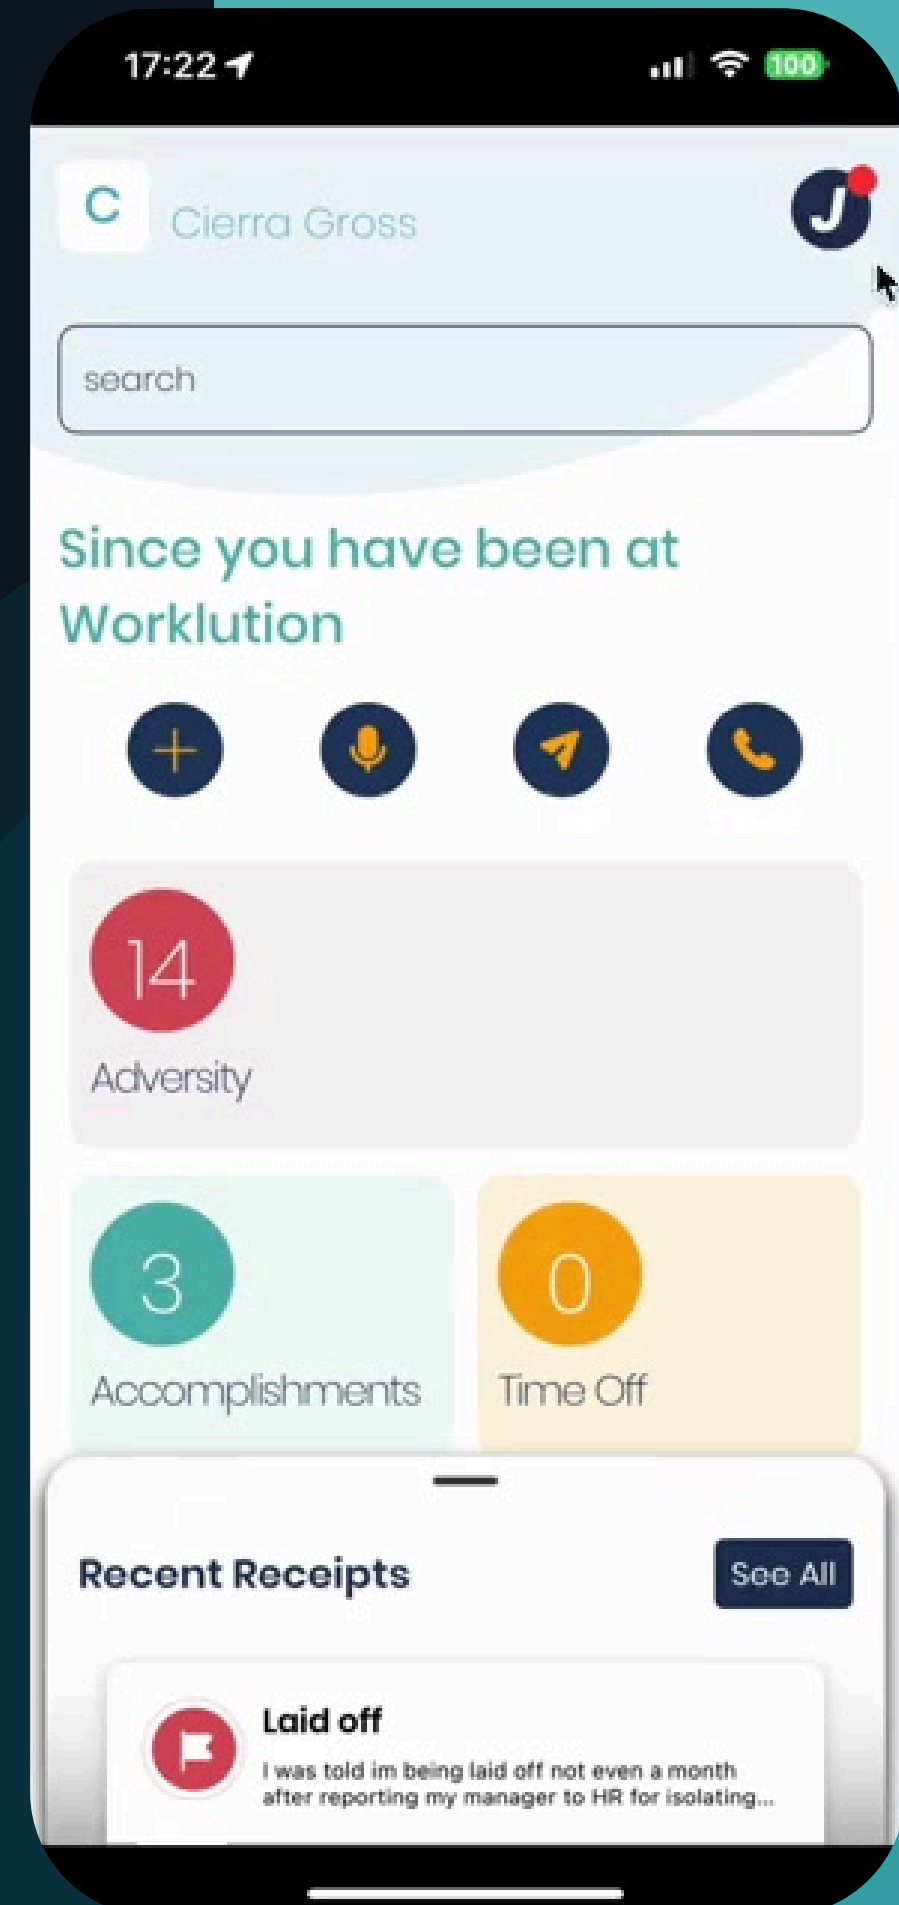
17:22

100

C Cierra Gross

J

search

Since you have been at Worklution

14
Adversity

3
Accomplishments

0
Time Off

Recent Receipts

See All

Laid off
I was told im being laid off not even a month after reporting my manager to HR for isolating...